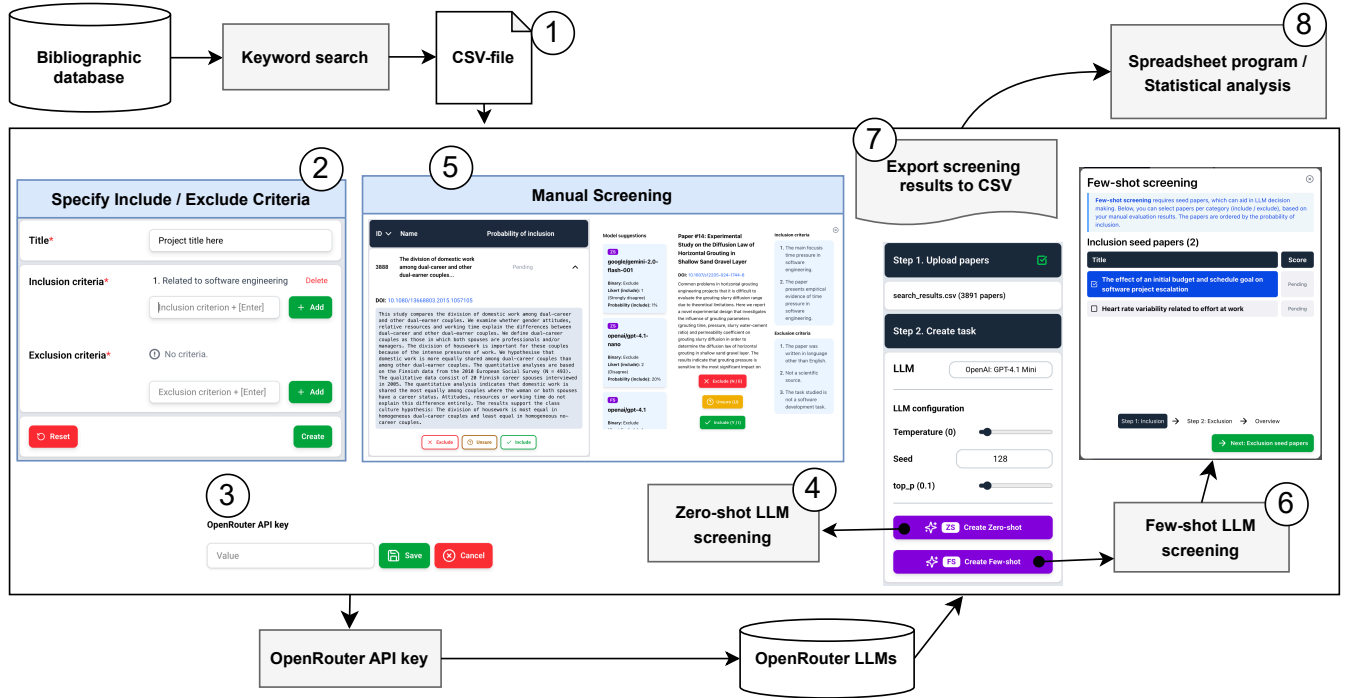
Bibliographic database

Keyword search

CSV-file

1

Spreadsheet program / Statistical analysis

8

2

Specify Include / Exclude Criteria

Title*

Project title here

Inclusion criteria*

1. Related to software engineering

Delete

Inclusion criterion + [Enter]

+ Add

Exclusion criteria*

No criteria.

Exclusion criterion + [Enter]

+ Add

Reset

Create

5

Manual Screening

ID

Name

Probability of inclusion

3888

The division of domestic work among dual-career and other dual-earner couples...

Pending

DOI: 10.1080/13668803.2015.1057105

This study compares the division of domestic work among dual-career and other dual-earner couples. We examine whether gender attitudes, relative resources and working time explain the differences between dual-career and other dual-earner couples. We define dual-career couples as those in which both spouses are professionals and/or managers. The division of housework is important for these couples because of the intense pressures of work. We hypothesise that domestic work is more equally shared among dual-career couples than among other dual-earner couples. The quantitative analyses are based on the Finnish data from the 2010 European Social Survey (N = 493). The qualitative data consist of 20 Finnish career spouses interviewed in 2005. The quantitative analysis indicates that domestic work is shared the most equally among couples where the woman or both spouses have a career status. Attitudes, resources or working time do not explain this difference entirely. The results support the class culture hypothesis: The division of housework is most equal in homogeneous dual-career couples and least equal in homogeneous no-career couples.

Exclude

Unsure

Include

Model suggestions

ZS

google/gemini-2.0-flash-001

Binary: Exclude
Likert (include): 1 (Strongly disagree)
Probability (include): 1%

ZS

openai/gpt-4.1-nano

Binary: Exclude
Likert (include): 2 (Disagree)
Probability (include): 20%

FS

openai/gpt-4.1

Paper #14: Experimental Study on the Diffusion Law of Horizontal Grouting in Shallow Sand Gravel Layer

DOI: 10.1007/s12205-024-1744-8

Common problems in horizontal grouting engineering projects that it is difficult to evaluate the grouting slurry diffusion range due to theoretical limitations. Here we report a novel experimental design that investigates the influence of grouting parameters (grouting time, pressure, slurry water-cement ratio) and permeability coefficient on grouting slurry diffusion in order to determine the diffusion law of horizontal grouting in shallow sand gravel layer. The results indicate that grouting pressure is sensitive to the most significant impact on

Exclude (N / E)

Unsure (U)

Include (Y / I)

Inclusion criteria

1. The main focus: time pressure in software engineering.

2. The paper presents empirical evidence of time pressure in software engineering.

Exclusion criteria

1. The paper was written in language other than English.

2. Not a scientific source.

3. The task studied is not a software development task.

7

Export screening results to CSV

Step 1. Upload papers

search_results.csv (3891 papers)

Step 2. Create task

LLM

OpenAI: GPT-4.1 Mini

LLM configuration

Temperature (0)

Seed

128

top_p (0.1)

ZS Create Zero-shot

FS Create Few-shot

Few-shot screening

Few-shot screening requires seed papers, which can aid in LLM decision making. Below, you can select papers per category (include / exclude), based on your manual evaluation results. The papers are ordered by the probability of inclusion.

Inclusion seed papers (2)

| Title | Score |
|---|---|
| The effect of an initial budget and schedule goal on software project escalation | Pending |
| Heart rate variability related to effort at work | Pending |

Step 1: Inclusion → Step 2: Exclusion → Overview

Next: Exclusion seed papers

3

OpenRouter API key

Value

Save

Cancel

4

Zero-shot LLM screening

6

Few-shot LLM screening

OpenRouter API key

OpenRouter LLMs